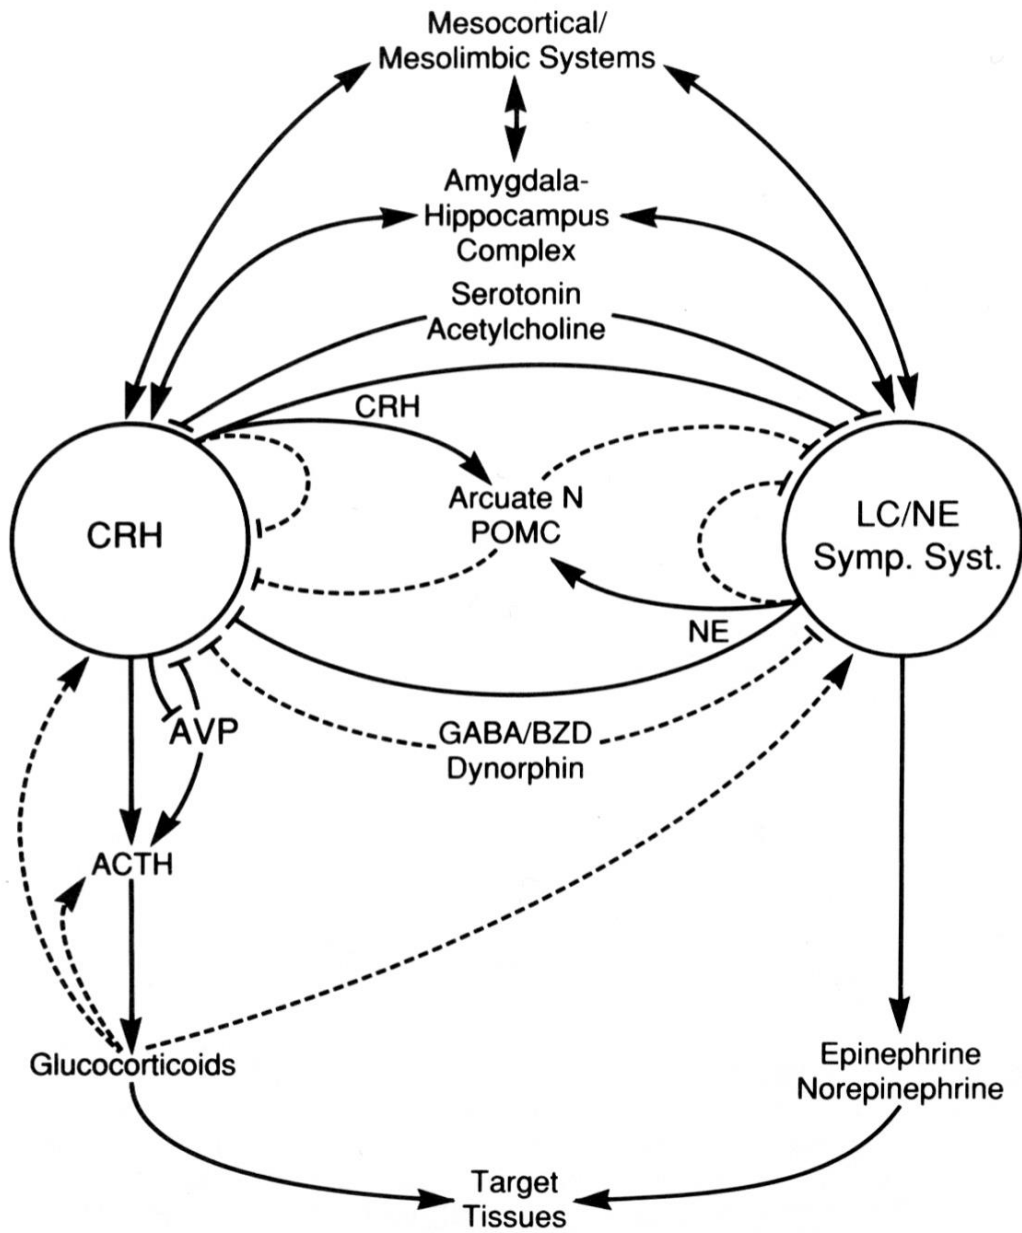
Mesocortical/
Mesolimbic Systems

Amygdala-
Hippocampus
Complex

Serotonin
Acetylcholine

CRH

CRH

Arcuate N
POMC

LC/NE
Symp. Syst.

NE

AVP

GABA/BZD
Dynorphin

ACTH

Glucocorticoids

Epinephrine
Norepinephrine

Target
Tissues